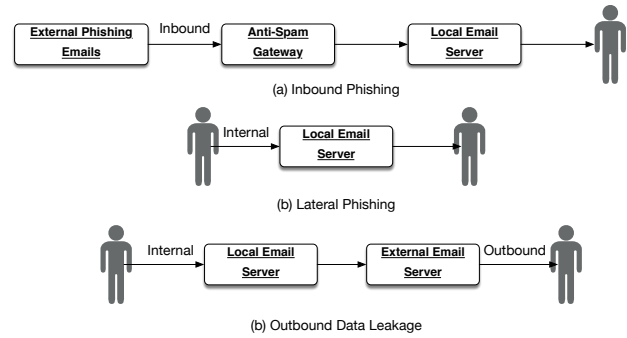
External Phishing Emails

Inbound

Anti-Spam Gateway

Local Email Server

(a) Inbound Phishing

Internal

Local Email Server

(b) Lateral Phishing

Internal

Local Email Server

External Email Server

Outbound

(b) Outbound Data Leakage